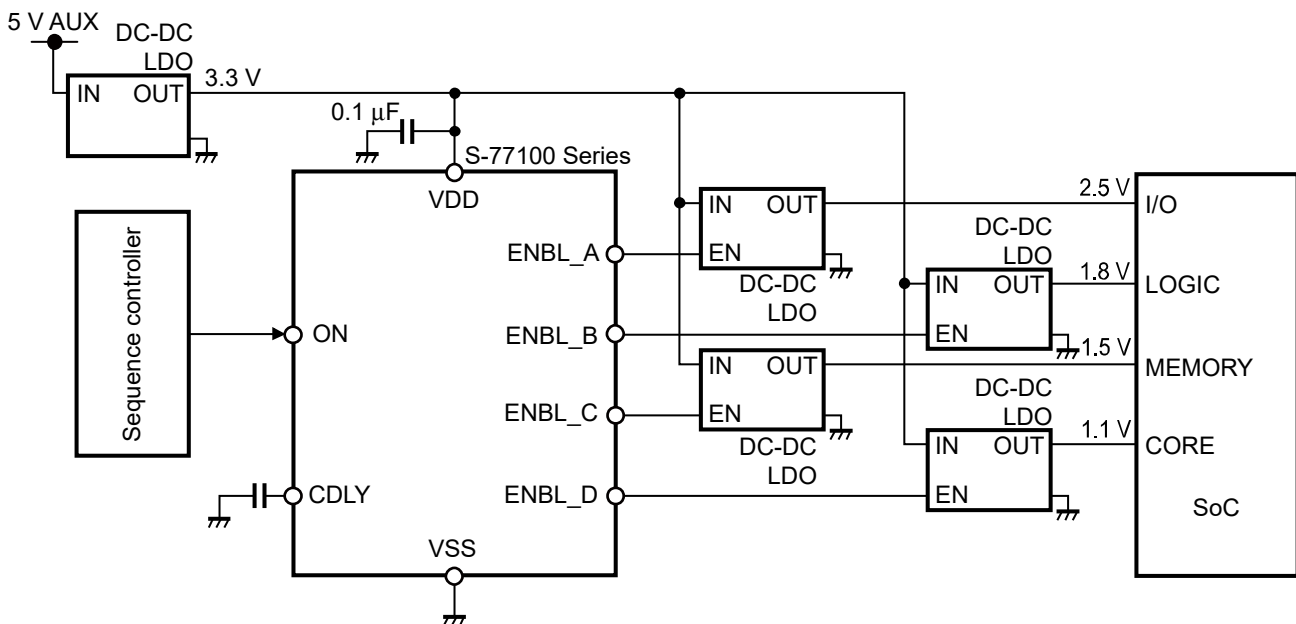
5 V AUX
DC-DC
LDO
IN OUT
3.3 V
0.1 $\mu$F
S-77100 Series
VDD
Sequence controller
ON
CDLY
VSS
ENBL_A
ENBL_B
ENBL_C
ENBL_D
IN OUT
EN
DC-DC
LDO
IN OUT
EN
DC-DC
LDO
DC-DC
LDO
IN OUT
EN
DC-DC
LDO
IN OUT
EN
2.5 V
1.8 V
1.5 V
1.1 V
I/O
LOGIC
MEMORY
CORE
SoC